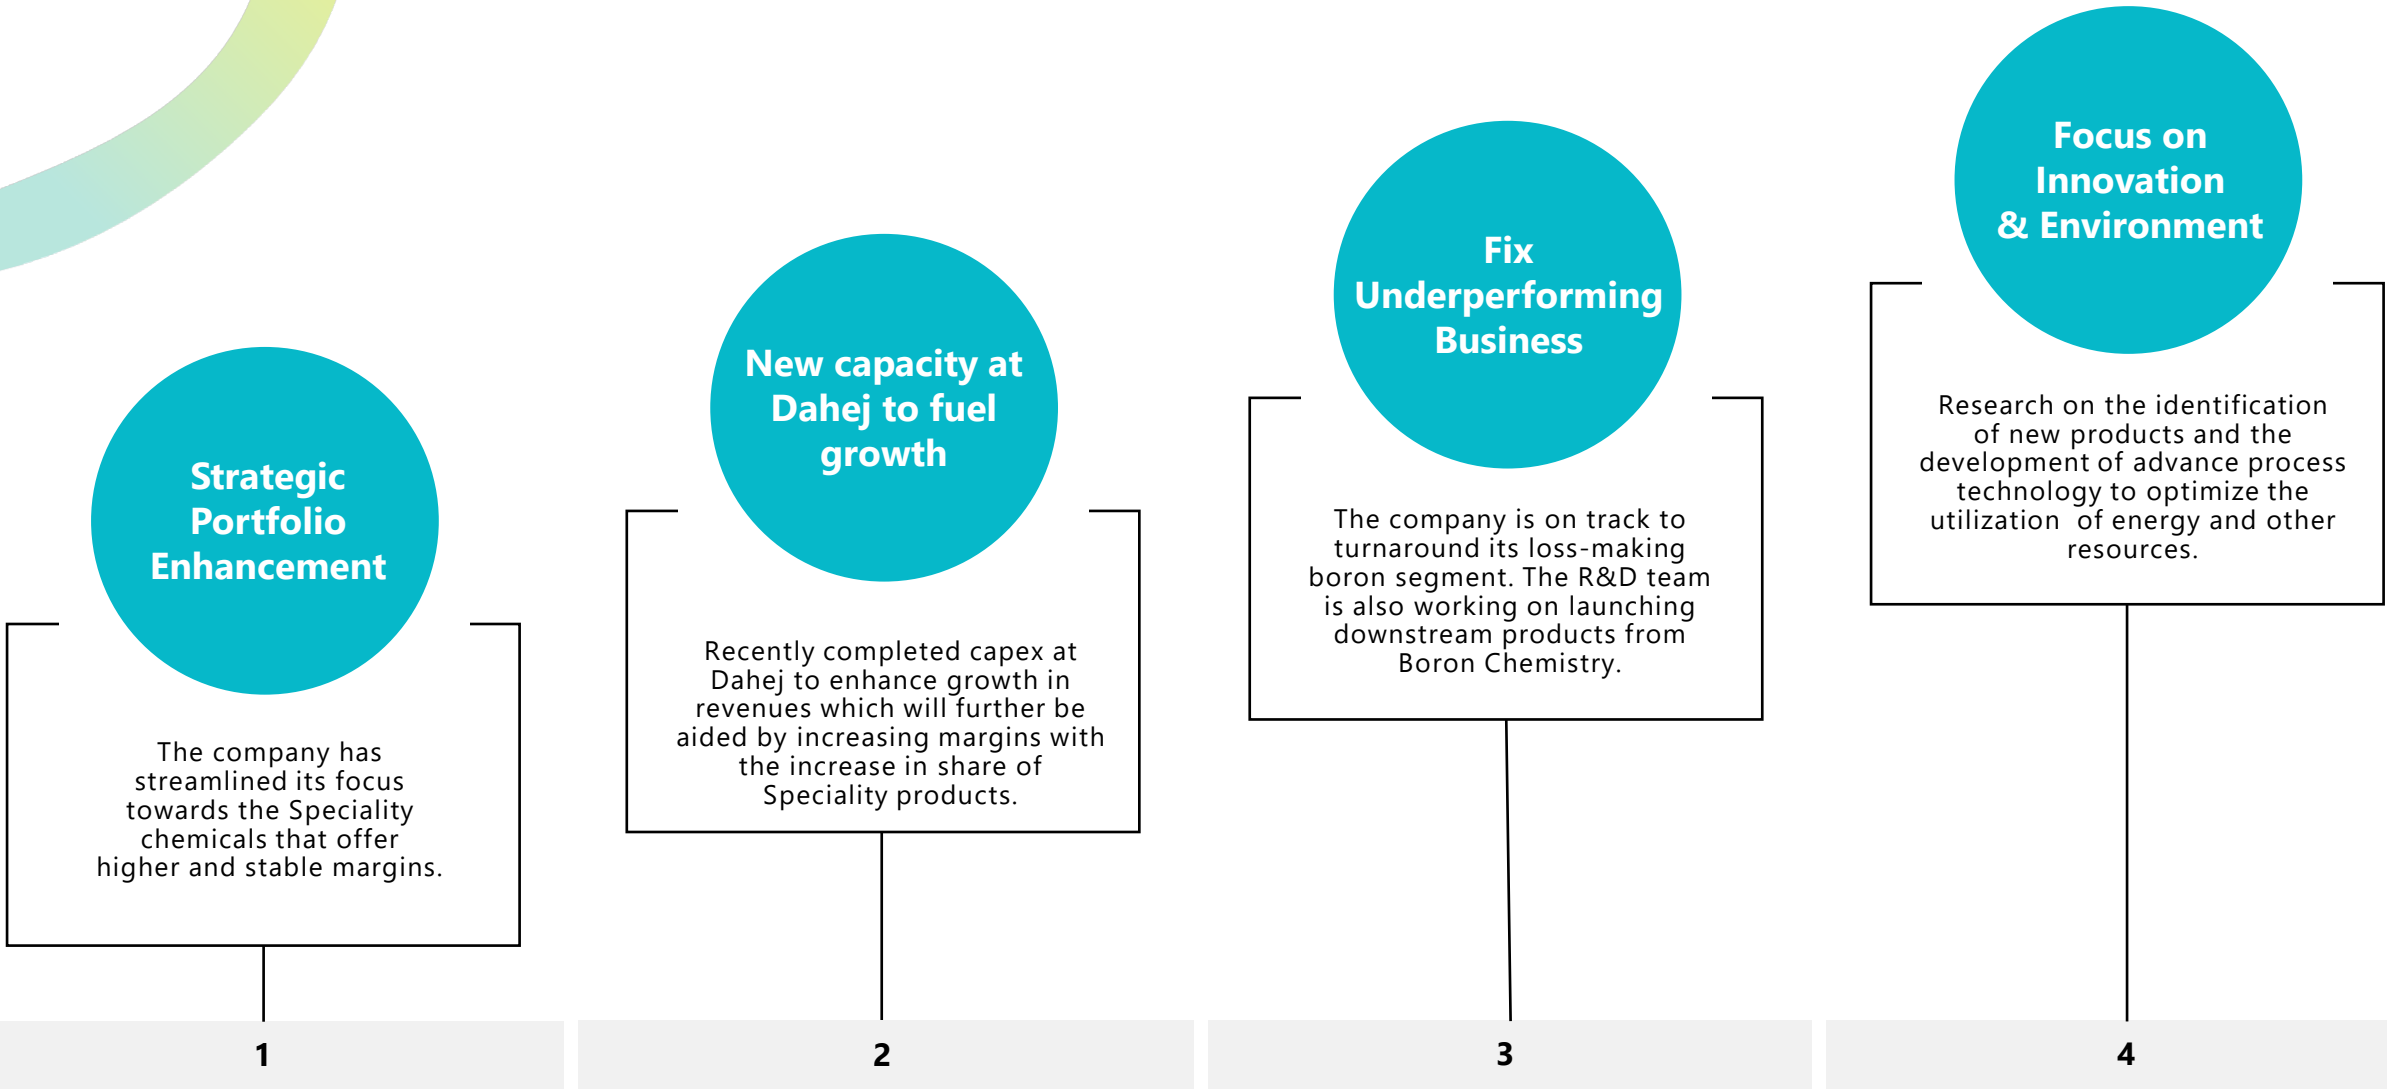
Strategic Portfolio Enhancement

The company has streamlined its focus towards the Speciality chemicals that offer higher and stable margins.

1

New capacity at Dahej to fuel growth

Recently completed capex at Dahej to enhance growth in revenues which will further be aided by increasing margins with the increase in share of Speciality products.

2

Fix Underperforming Business

The company is on track to turnaround its loss-making boron segment. The R&D team is also working on launching downstream products from Boron Chemistry.

3

Focus on Innovation & Environment

Research on the identification of new products and the development of advance process technology to optimize the utilization of energy and other resources.

4